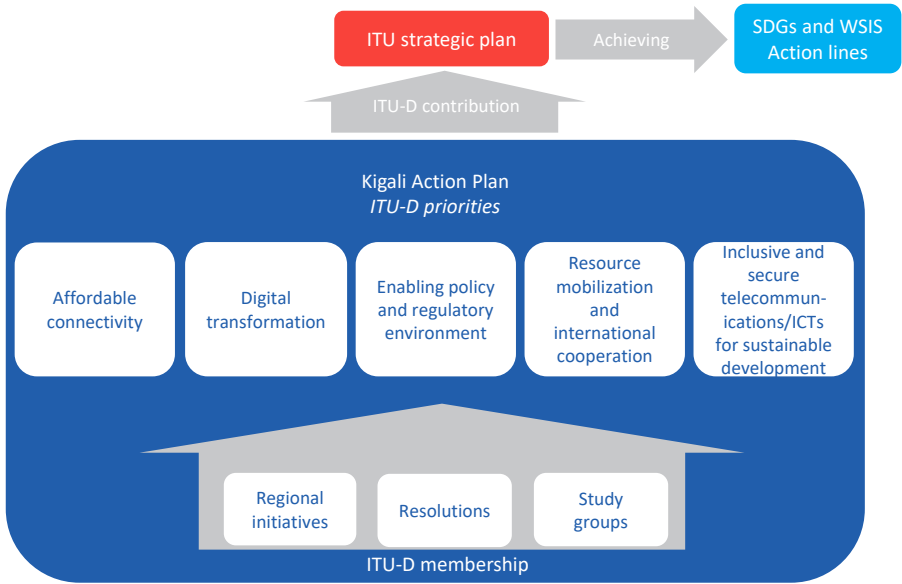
ITU strategic plan

Achieving

SDGs and WSIS Action lines

ITU-D contribution

Kigali Action Plan
*ITU-D priorities*

Affordable connectivity

Digital transformation

Enabling policy and regulatory environment

Resource mobilization and international cooperation

Inclusive and secure telecommunications/ICTs for sustainable development

Regional initiatives

Resolutions

Study groups

ITU-D membership